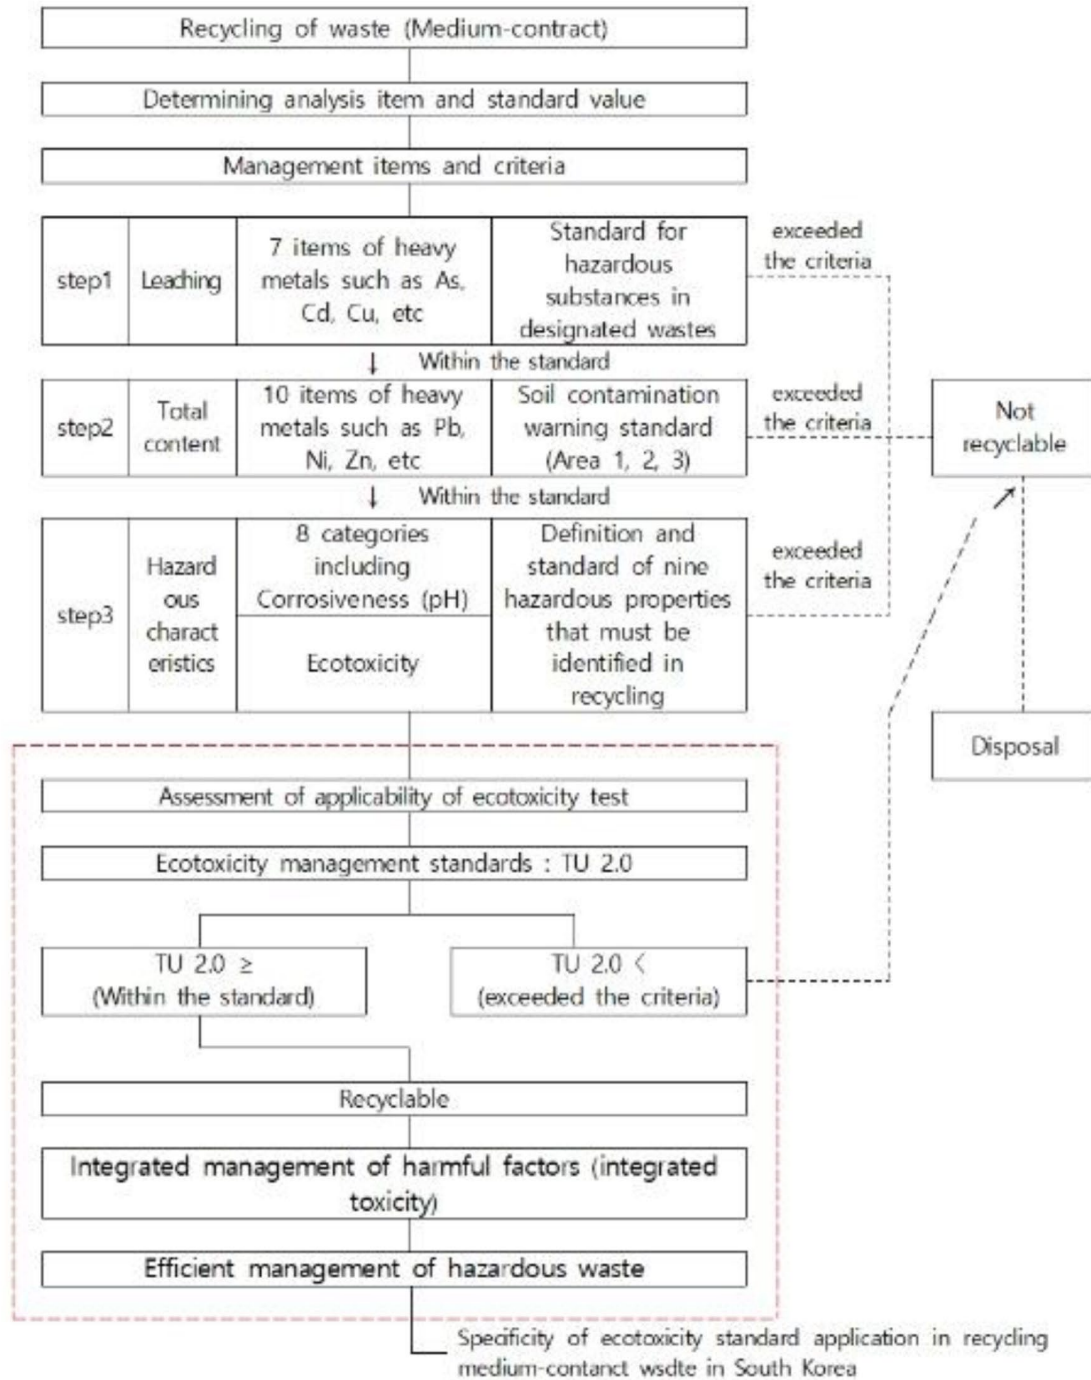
Recycling of waste (Medium-contract)

Determining analysis item and standard value

Management items and criteria

| step1 | Leaching | 7 items of heavy metals such as As, Cd, Cu, etc | Standard for hazardous substances in designated wastes |
|---|---|---|---|

exceeded the criteria

↓ Within the standard

| step2 | Total content | 10 items of heavy metals such as Pb, Ni, Zn, etc | Soil contamination warning standard (Area 1, 2, 3) |
|---|---|---|---|

exceeded the criteria

Not recyclable

↓ Within the standard

| step3 | Hazard ous charact eristics | 8 categories including Corrosiveness (pH) | Definition and standard of nine hazardous properties that must be identified in recycling |
|---|---|---|---|
| | | Ecotoxicity | |

exceeded the criteria

Disposal

Assessment of applicability of ecotoxicity test

Ecotoxicity management standards : TU 2.0

TU 2.0 ≥ (Within the standard)

TU 2.0 < (exceeded the criteria)

Recyclable

Integrated management of harmful factors (integrated toxicity)

Efficient management of hazardous waste

Specificity of ecotoxicity standard application in recycling medium-contanct wsdte in South Korea